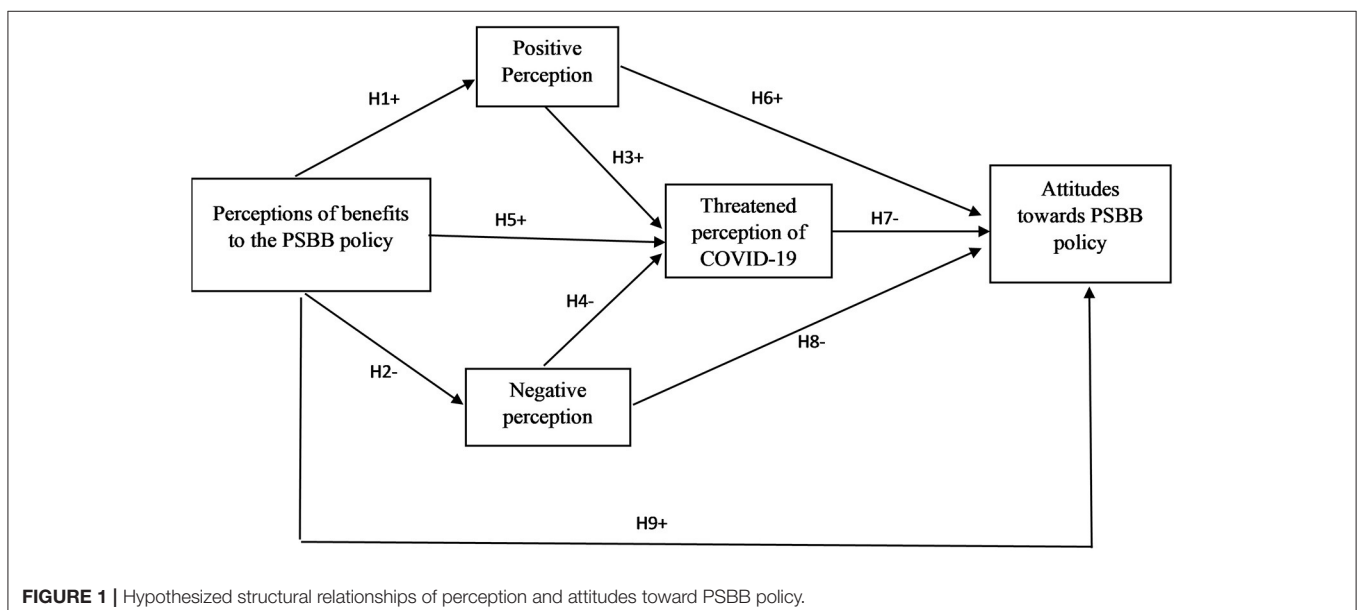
Positive Perception

H1+

H6+

H3+

Perceptions of benefits to the PSBB policy

H5+

Threatened perception of COVID-19

H7-

Attitudes towards PSBB policy

H4-

H8-

H2-

Negative perception

H9+

FIGURE 1 | Hypothesized structural relationships of perception and attitudes toward PSBB policy.